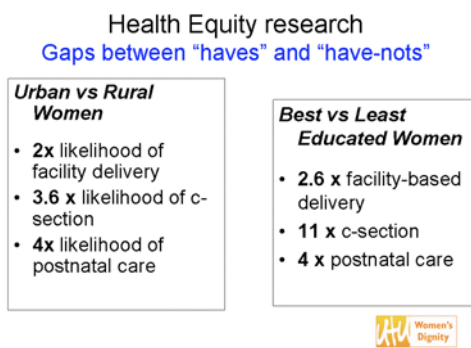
Health Equity research
Gaps between "haves" and "have-nots"

Urban vs Rural Women

- 2x likelihood of facility delivery
- 3.6 x likelihood of c-section
- 4x likelihood of postnatal care

Best vs Least Educated Women

- 2.6 x facility-based delivery
- 11 x c-section
- 4 x postnatal care

Women's Dignity